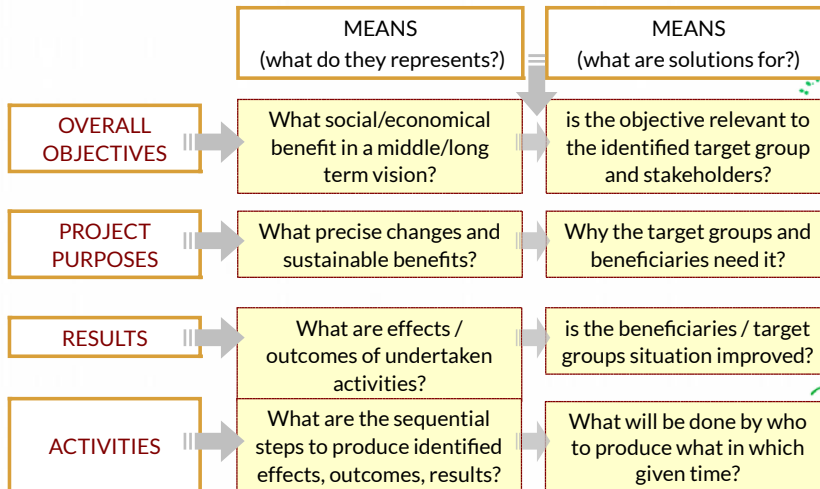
| | MEANS (what do they represents?) | MEANS (what are solutions for?) |
|---|---|---|
| OVERALL OBJECTIVES | What social/economical benefit in a middle/long term vision? | is the objective relevant to the identified target group and stakeholders? |
| PROJECT PURPOSES | What precise changes and sustainable benefits? | Why the target groups and beneficiaries need it? |
| RESULTS | What are effects / outcomes of undertaken activities? | is the beneficiaries / target groups situation improved? |
| ACTIVITIES | What are the sequential steps to produce identified effects, outcomes, results? | What will be done by who to produce what in which given time? |